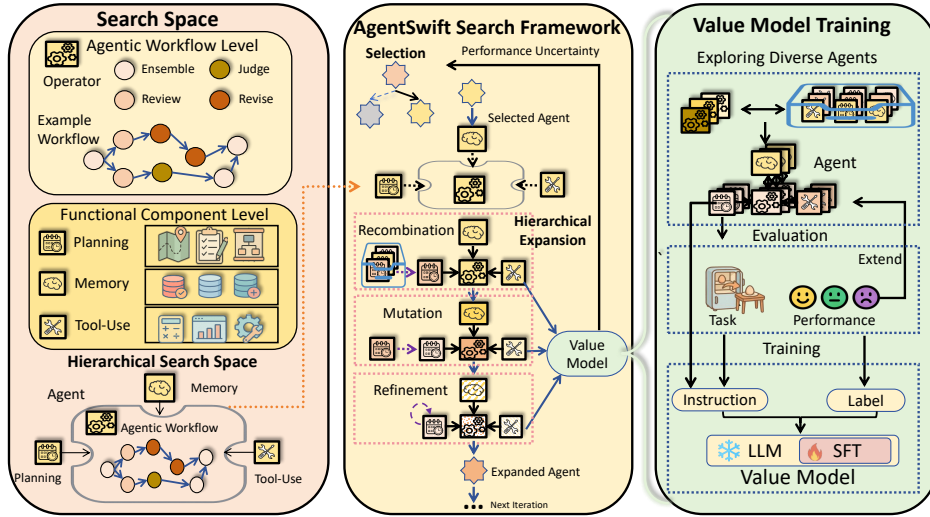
Search Space

Agentic Workflow Level

Operator

Ensemble

Judge

Review

Revise

Example Workflow

Functional Component Level

Planning

Memory

Tool-Use

Hierarchical Search Space

Agent

Memory

Agentic Workflow

Planning

Tool-Use

AgentSwift Search Framework

Selection

Performance Uncertainty

Selected Agent

Hierarchical Expansion

Recombination

Mutation

Refinement

Value Model

Expanded Agent

Next Iteration

Value Model Training

Exploring Diverse Agents

Agent

Evaluation

Extend

Task

Performance

Training

Instruction

Label

LLM

SFT

Value Model